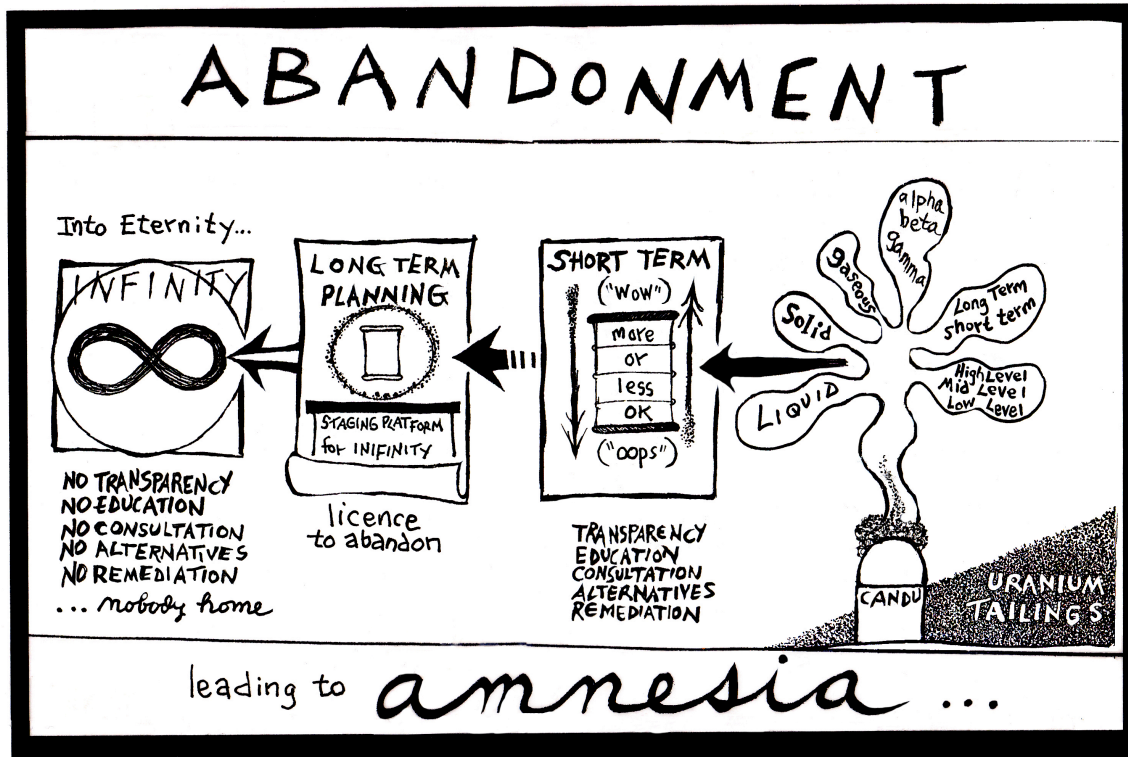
ABANDONMENT

Into Eternity...

INFINITY

NO TRANSPARENCY
NO EDUCATION
NO CONSULTATION
NO ALTERNATIVES
NO REMEDIATION
... nobody home

LONG TERM PLANNING

STAGING PLATFORM for INIFINITY

licence to abandon

SHORT TERM
("WOW")
more
or
less
OK
("oops")

TRANSPARENCY
EDUCATION
CONSULTATION
ALTERNATIVES
REMEDIATION

alpha beta gamma
gaseous
Solid
LIQUID
Long Term short term
High Level Mid Level Low Level

CANDU

URANIUM TAILINGS

leading to amnesia ...